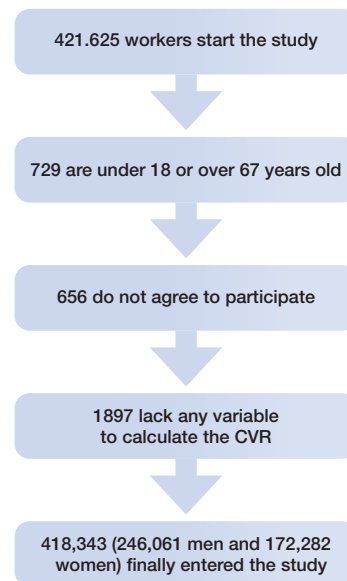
421.625 workers start the study

729 are under 18 or over 67 years old

656 do not agree to participate

1897 lack any variable to calculate the CVR

418,343 (246,061 men and 172,282 women) finally entered the study